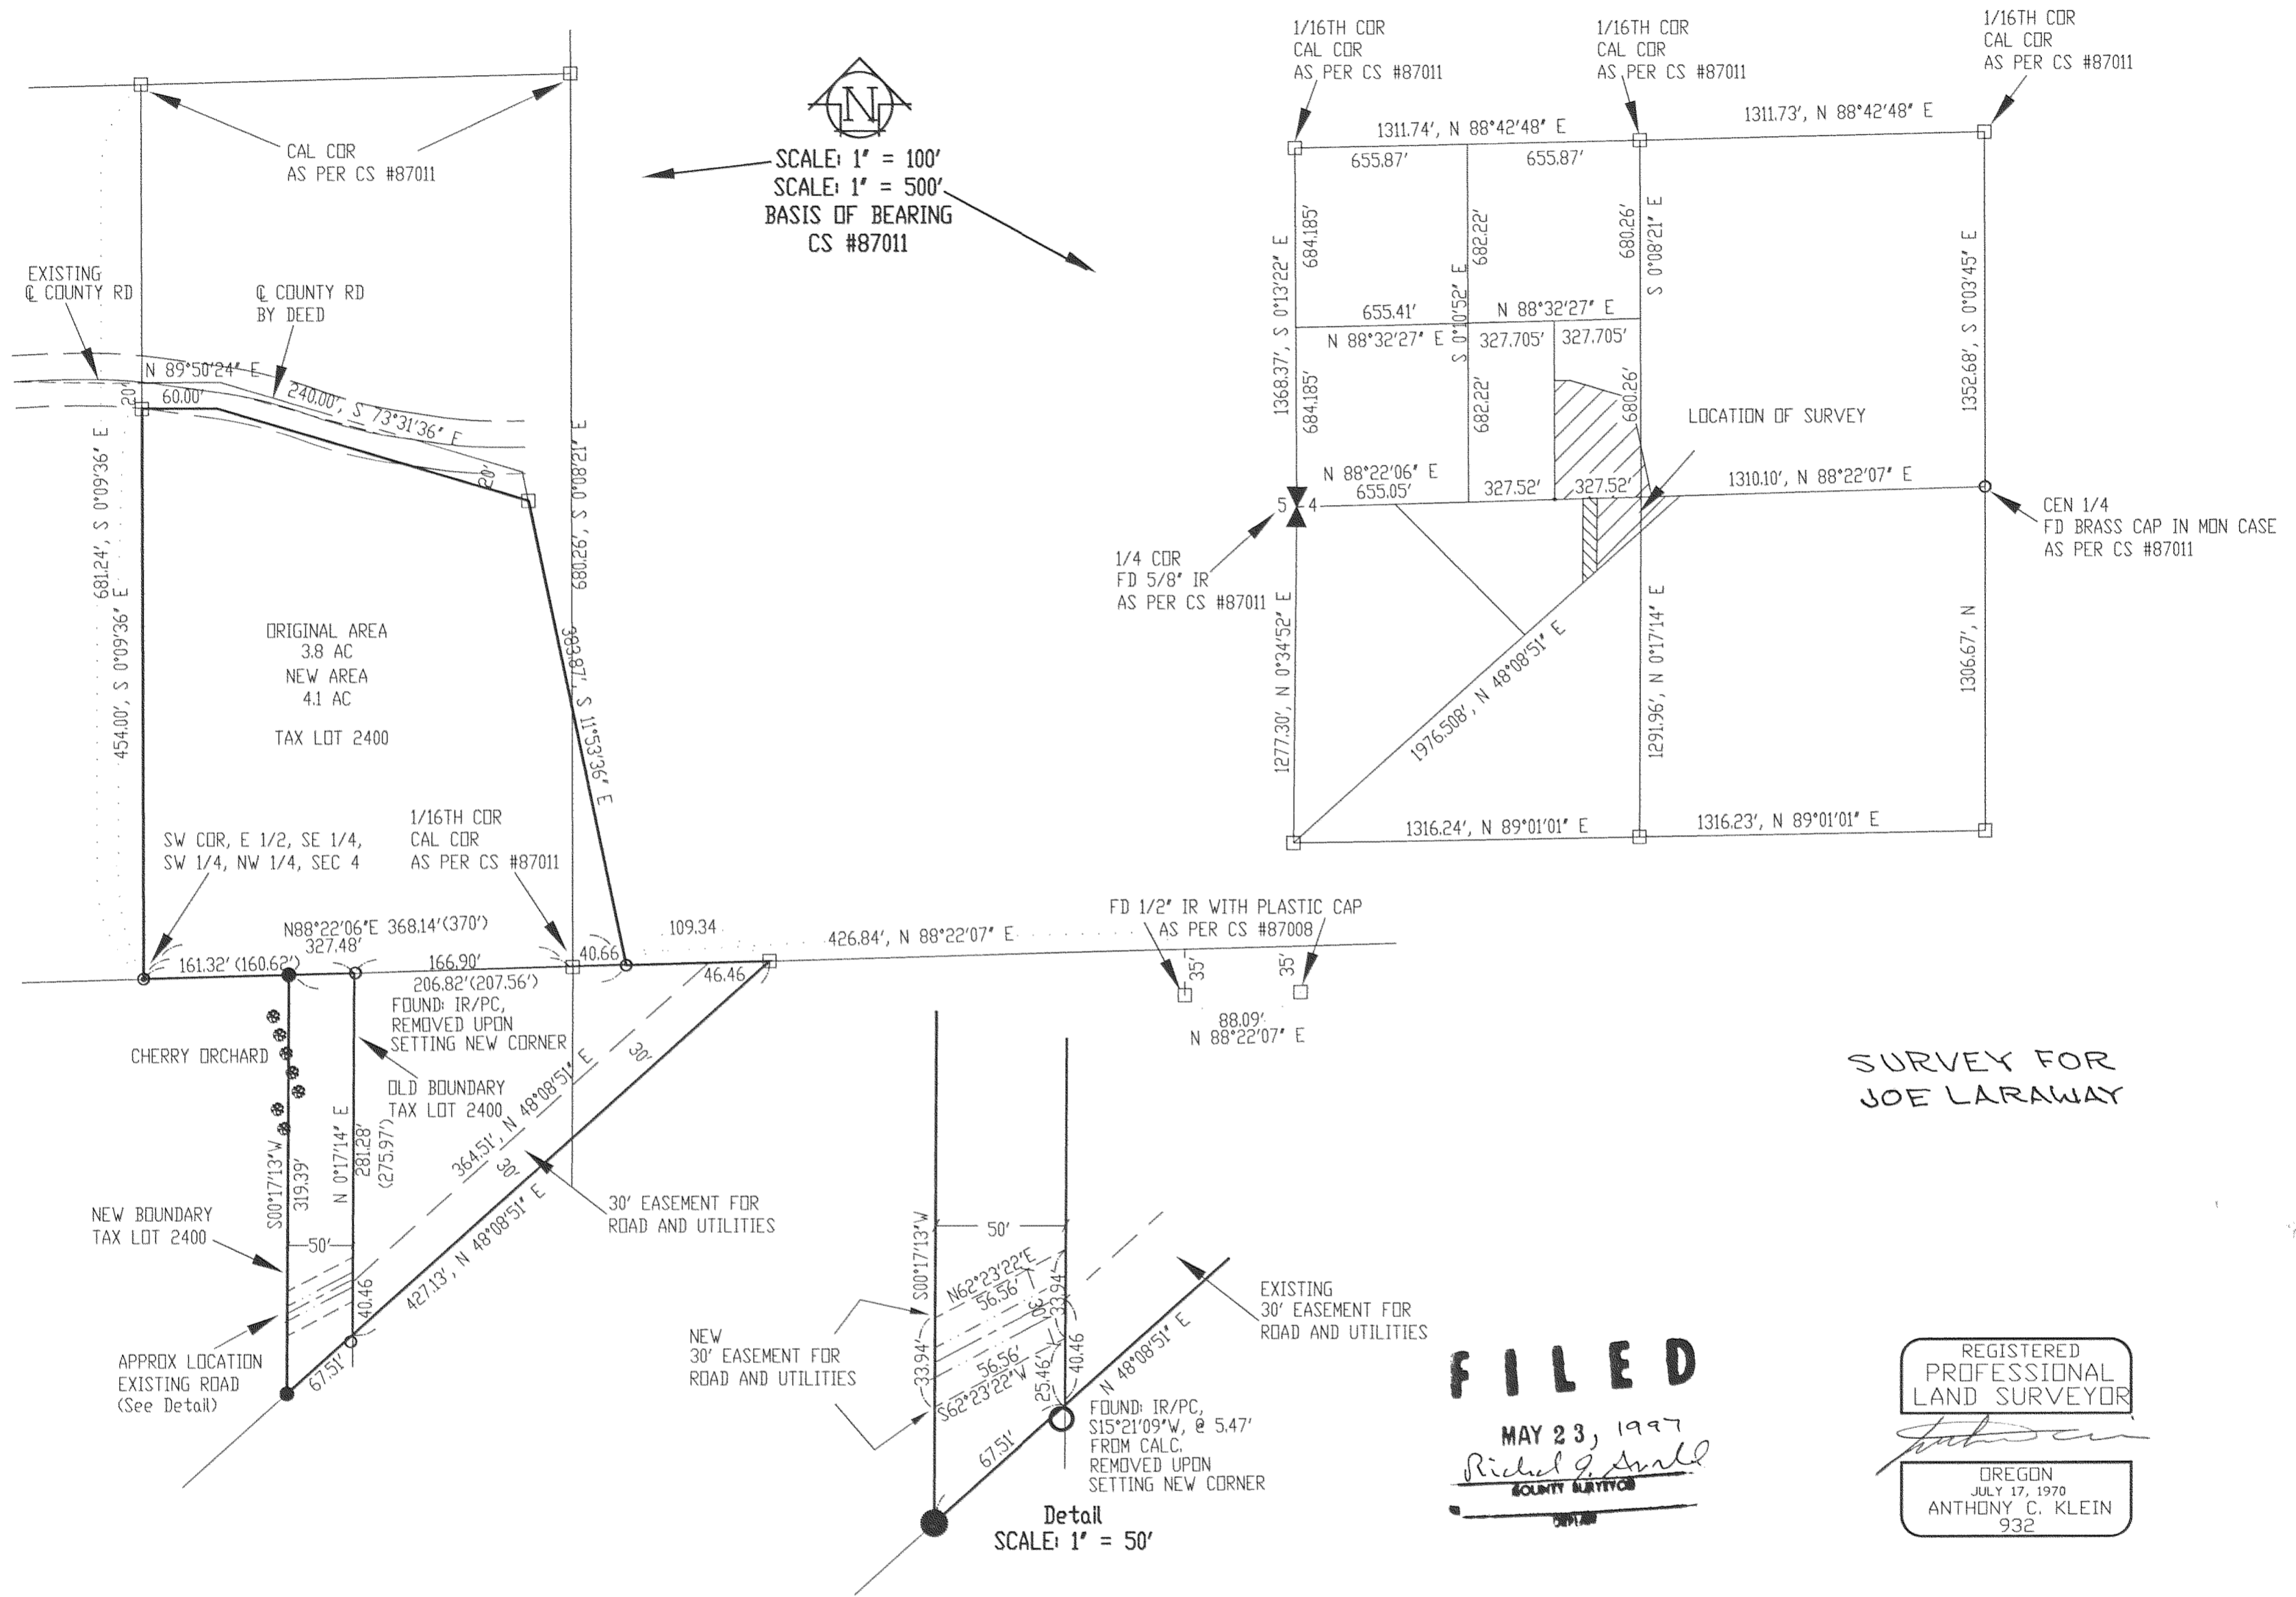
N

SCALE: 1″ = 100′
SCALE: 1″ = 500′
BASIS OF BEARING
CS #87011

CAL COR
AS PER CS #87011

EXISTING
℄ COUNTY RD

℄ COUNTY RD
BY DEED

N 89°50′24″ E
60.00′
240.00′, S 73°31′36″ E
20′
20′

681.24′, S 0°09′36″ E
454.00′, S 0°09′36″ E
680.26′, S 0°08′21″ E
383.87′, S 11°53′36″ E

ORIGINAL AREA
3.8 AC
NEW AREA
4.1 AC

TAX LOT 2400

SW COR, E 1/2, SE 1/4,
SW 1/4, NW 1/4, SEC 4

1/16TH COR
CAL COR
AS PER CS #87011

N88°22′06″E 368.14′(370′)
327.48′
161.32′ (160.62′)
166.90′
206.82′(207.56′)
40.66
109.34
426.84′, N 88°22′07″ E
46.46

FD 1/2″ IR WITH PLASTIC CAP
AS PER CS #87008
35′
35′
88.09′
N 88°22′07″ E

FOUND: IR/PC,
REMOVED UPON
SETTING NEW CORNER

CHERRY ORCHARD

OLD BOUNDARY
TAX LOT 2400

364.51′, N 48°08′51″ E
30′
30′
N 0°17′14″ E
281.28′
(275.97′)
S00°17′13″W
319.39′
50′
40.46
427.13′, N 48°08′51″ E
67.51′

30′ EASEMENT FOR
ROAD AND UTILITIES

NEW BOUNDARY
TAX LOT 2400

APPROX LOCATION
EXISTING ROAD
(See Detail)

1/16TH COR
CAL COR
AS PER CS #87011

1/16TH COR
CAL COR
AS PER CS #87011

1/16TH COR
CAL COR
AS PER CS #87011

1311.74′, N 88°42′48″ E
1311.73′, N 88°42′48″ E
655.87′
655.87′
684.185′
682.22′
680.26′, S 0°08′21″ E
1352.68′, S 0°03′45″ E
655.41′
N 88°32′27″ E
N 88°32′27″ E
S 0°10′52″ E
327.705′
327.705′
1368.37′, S 0°13′22″ E
684.185′
682.22′
680.26′
LOCATION OF SURVEY
N 88°22′06″ E
655.05′
327.52′
327.52′
1310.10′, N 88°22′07″ E
5
4

CEN 1/4
FD BRASS CAP IN MON CASE
AS PER CS #87011

1/4 COR
FD 5/8″ IR
AS PER CS #87011

1277.30′, N 0°34′52″ E
1976.508′, N 48°08′51″ E
1291.96′, N 0°17′14″ E
1306.67′, N
1316.24′, N 89°01′01″ E
1316.23′, N 89°01′01″ E

SURVEY FOR
JOE LARAWAY

50′
S00°17′13″W
N62°23′22″E
56.56′
30′
33.94′
33.94′
56.56′
S62°23′22″W
25.46′
40.46
N 48°08′51″ E
67.51′

NEW
30′ EASEMENT FOR
ROAD AND UTILITIES

EXISTING
30′ EASEMENT FOR
ROAD AND UTILITIES

FOUND: IR/PC,
S15°21′09″W, @ 5.47′
FROM CALC.
REMOVED UPON
SETTING NEW CORNER

Detail
SCALE: 1″ = 50′

FILED
MAY 23, 1997
Richard J. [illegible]
COUNTY SURVEYOR
DEPUTY

REGISTERED
PROFESSIONAL
LAND SURVEYOR
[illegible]
OREGON
JULY 17, 1970
ANTHONY C. KLEIN
932